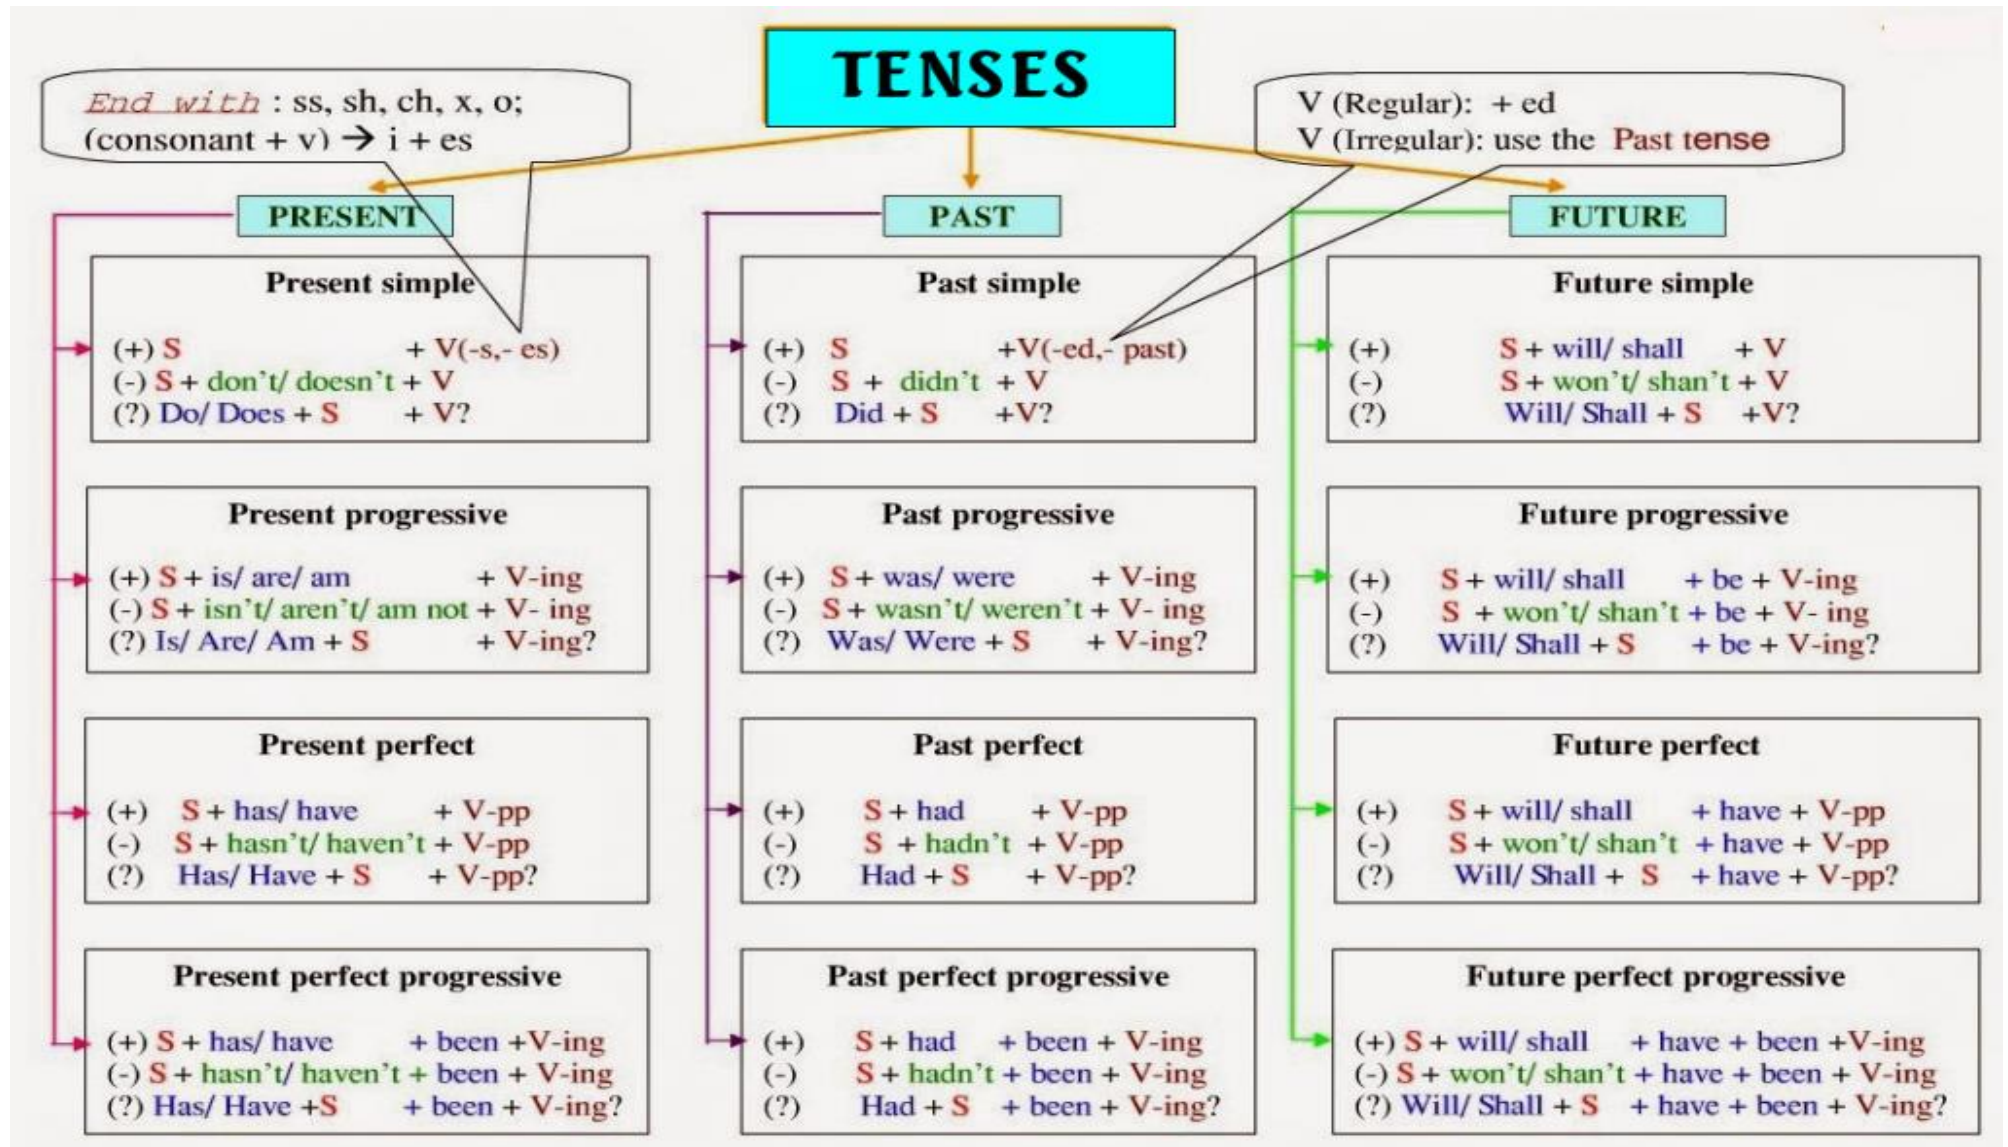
TENSES

End with : ss, sh, ch, x, o;
(consonant + y) → i + es

V (Regular): + ed
V (Irregular): use the Past tense

PRESENT

Present simple
(+) S + V(-s,- es)
(-) S + don't/ doesn't + V
(?) Do/ Does + S + V?

Present progressive
(+) S + is/ are/ am + V-ing
(-) S + isn't/ aren't/ am not + V- ing
(?) Is/ Are/ Am + S + V-ing?

Present perfect
(+) S + has/ have + V-pp
(-) S + hasn't/ haven't + V-pp
(?) Has/ Have + S + V-pp?

Present perfect progressive
(+) S + has/ have + been +V-ing
(-) S + hasn't/ haven't + been + V-ing
(?) Has/ Have +S + been + V-ing?

PAST

Past simple
(+) S +V(-ed,- past)
(-) S + didn't + V
(?) Did + S +V?

Past progressive
(+) S + was/ were + V-ing
(-) S + wasn't/ weren't + V- ing
(?) Was/ Were + S + V-ing?

Past perfect
(+) S + had + V-pp
(-) S + hadn't + V-pp
(?) Had + S + V-pp?

Past perfect progressive
(+) S + had + been + V-ing
(-) S + hadn't + been + V-ing
(?) Had + S + been + V-ing?

FUTURE

Future simple
(+) S + will/ shall + V
(-) S + won't/ shan't + V
(?) Will/ Shall + S +V?

Future progressive
(+) S + will/ shall + be + V-ing
(-) S + won't/ shan't + be + V- ing
(?) Will/ Shall + S + be + V-ing?

Future perfect
(+) S + will/ shall + have + V-pp
(-) S + won't/ shan't + have + V-pp
(?) Will/ Shall + S + have + V-pp?

Future perfect progressive
(+) S + will/ shall + have + been +V-ing
(-) S + won't/ shan't + have + been + V-ing
(?) Will/ Shall + S + have + been + V-ing?